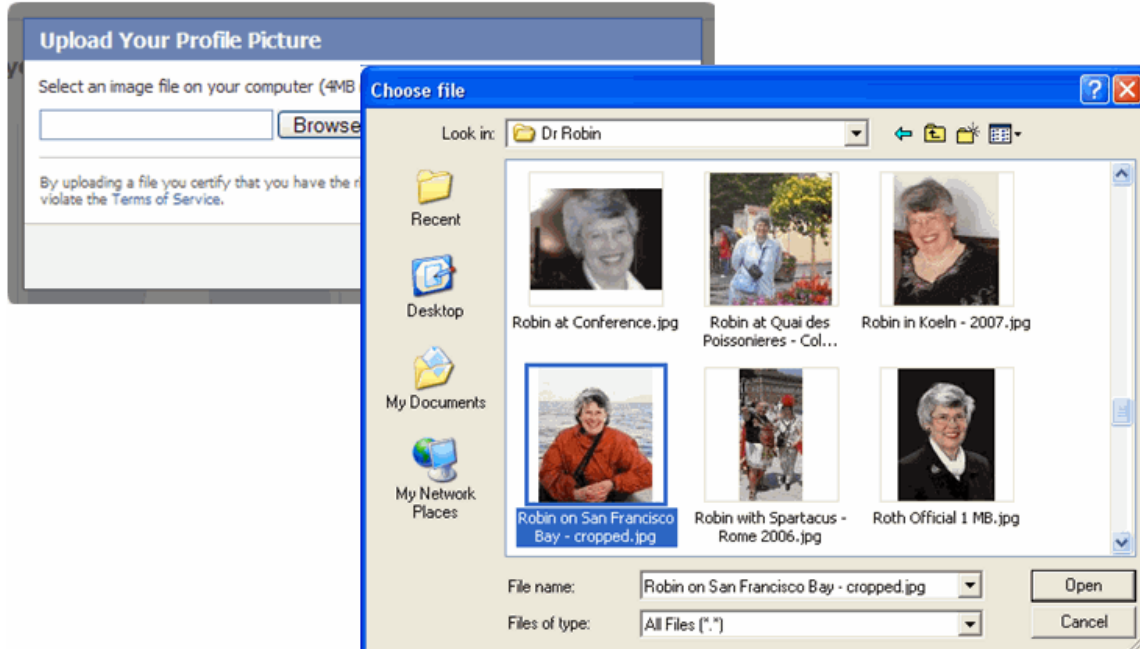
Upload Your Profile Picture

Select an image file on your computer (4MB

Browse

By uploading a file you certify that you have the r violate the Terms of Service.

Choose file

?

Look in: Dr Robin

Recent

Desktop

My Documents

My Network Places

Robin at Conference.jpg

Robin at Quai des Poissonieres - Col...

Robin in Koeln - 2007.jpg

Robin on San Francisco Bay - cropped.jpg

Robin with Spartacus - Rome 2006.jpg

Roth Official 1 MB.jpg

File name: Robin on San Francisco Bay - cropped.jpg

Files of type: All Files (*.*)

Open

Cancel